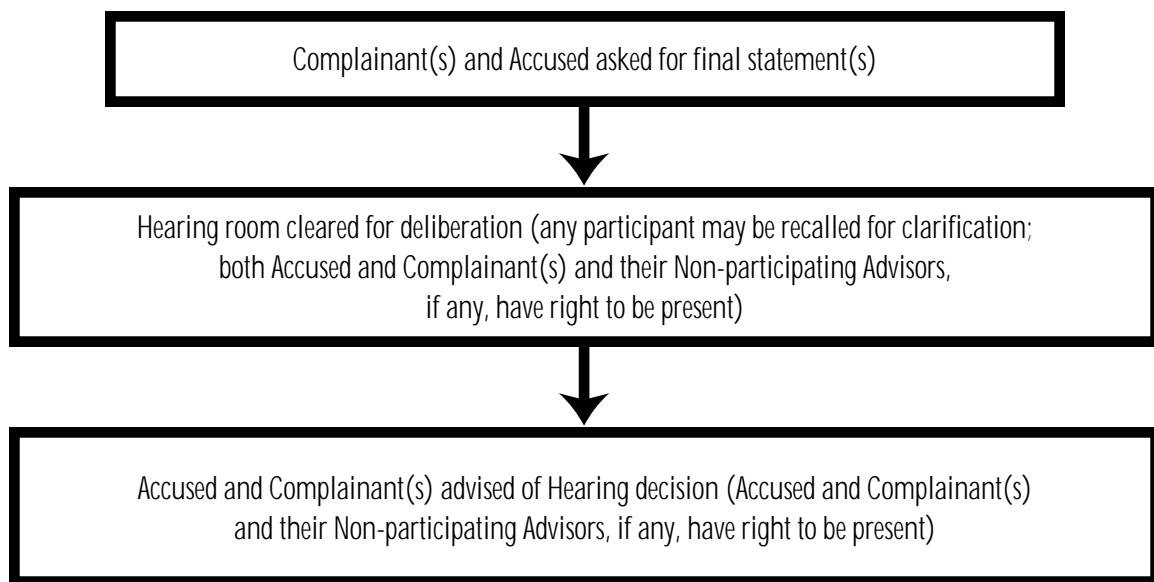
Complainant(s) and Accused asked for final statement(s)

Hearing room cleared for deliberation (any participant may be recalled for clarification; both Accused and Complainant(s) and their Non-participating Advisors, if any, have right to be present)

Accused and Complainant(s) advised of Hearing decision (Accused and Complainant(s) and their Non-participating Advisors, if any, have right to be present)